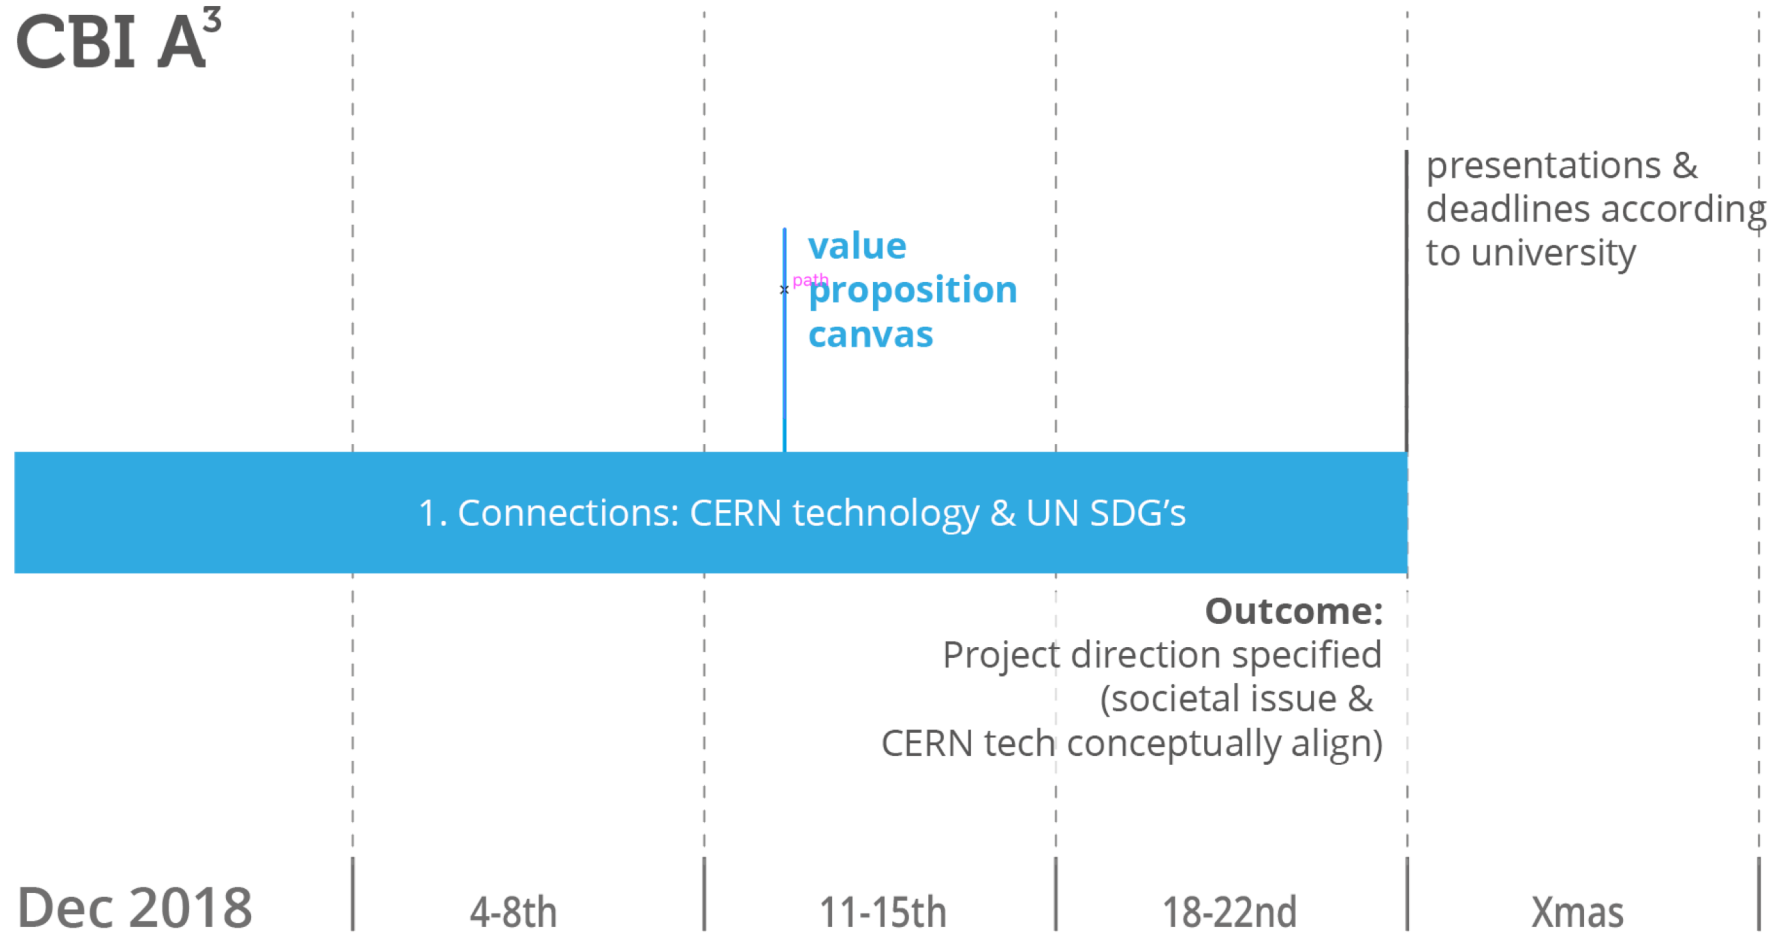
CBI $A^3$

presentations & deadlines according to university

value proposition canvas

path

1. Connections: CERN technology & UN SDG's

**Outcome:**
Project direction specified (societal issue & CERN tech conceptually align)

Dec 2018

4-8th

11-15th

18-22nd

Xmas